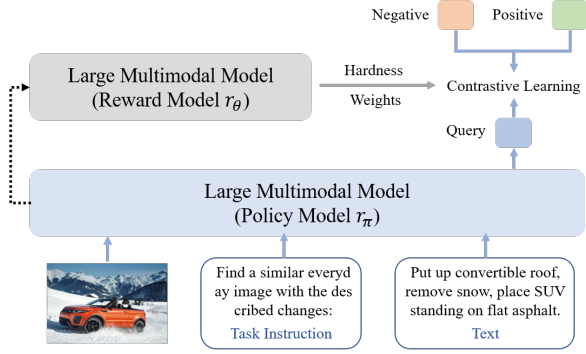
Negative

Positive

Large Multimodal Model (Reward Model $r_\theta$)

Hardness

Weights

Contrastive Learning

Query

Large Multimodal Model (Policy Model $r_\pi$)

Find a similar everyd ay image with the des cribed changes:

Task Instruction

Put up convertible roof, remove snow, place SUV standing on flat asphalt.

Text